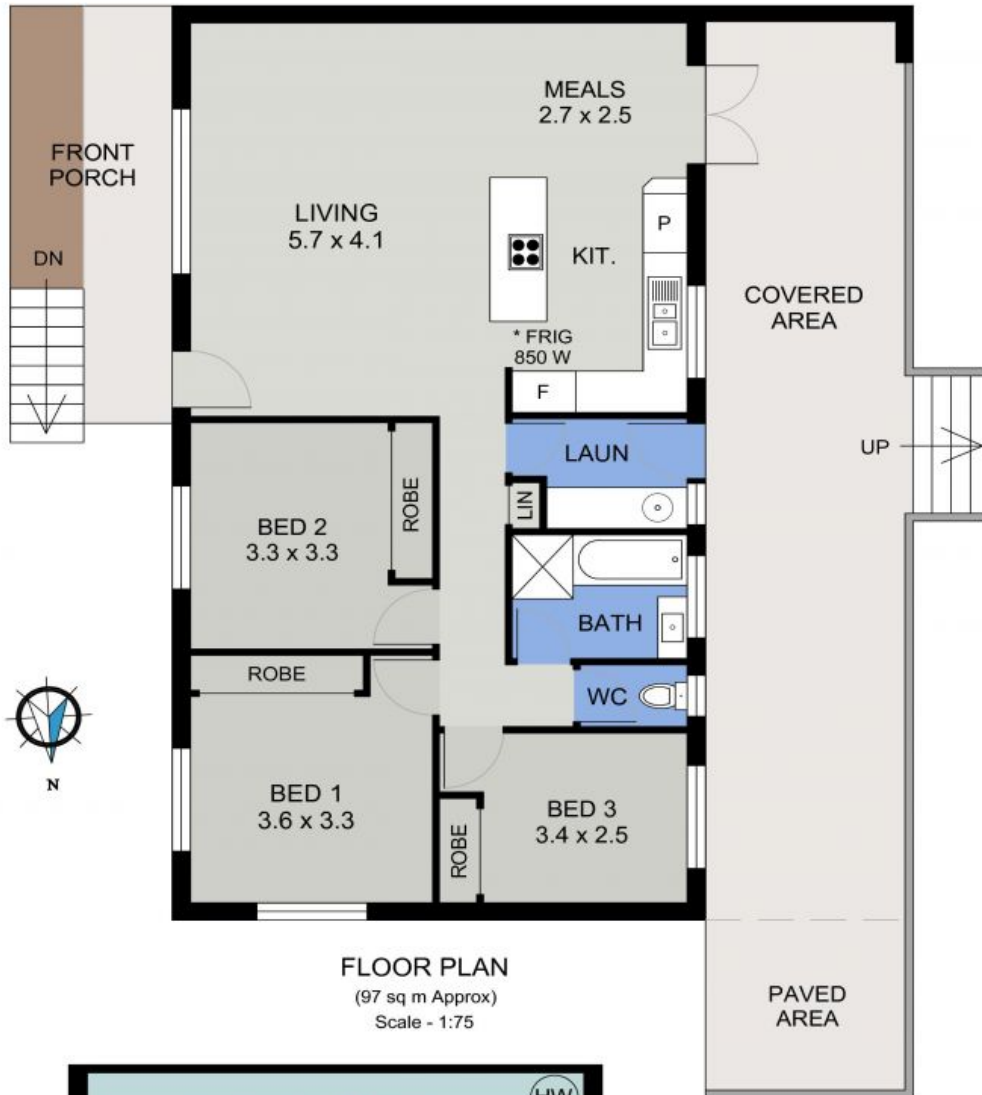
FRONT PORCH

DN

MEALS
2.7 x 2.5

LIVING
5.7 x 4.1

KIT.

P

\* FRIG
850 W

F

COVERED AREA

UP

LAUN

LIN

ROBE

BED 2
3.3 x 3.3

BATH

WC

ROBE

BED 1
3.6 x 3.3

ROBE

BED 3
3.4 x 2.5

N

FLOOR PLAN
(97 sq m Approx)
Scale - 1:75

PAVED AREA

HW